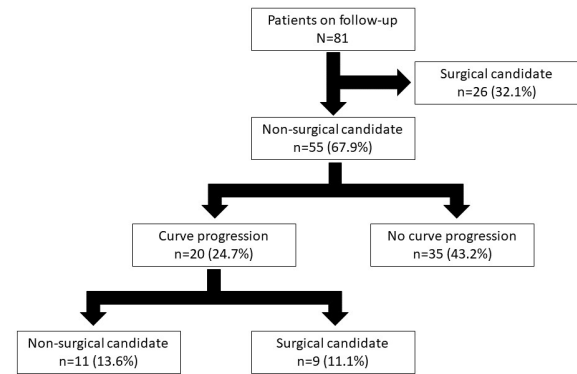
Patients on follow-up
N=81

Surgical candidate
n=26 (32.1%)

Non-surgical candidate
n=55 (67.9%)

Curve progression
n=20 (24.7%)

No curve progression
n=35 (43.2%)

Non-surgical candidate
n=11 (13.6%)

Surgical candidate
n=9 (11.1%)